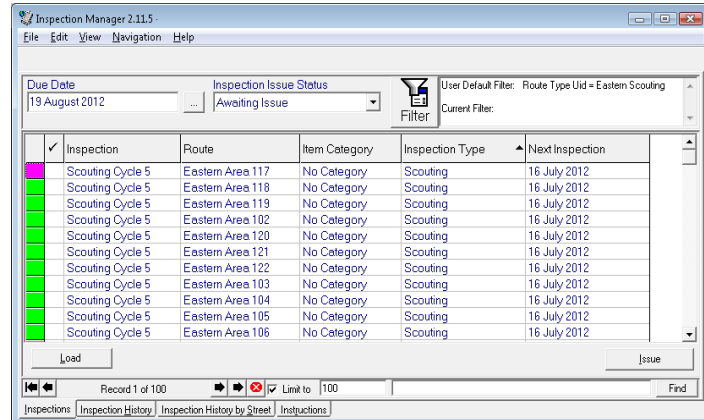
Inspection Manager 2.11.5 -

File Edit View Navigation Help

Due Date
19 August 2012
...
Inspection Issue Status
Awaiting Issue
Filter
User Default Filter: Route Type Uid = Eastern Scouting
Current Filter:

| | ✓ | Inspection | Route | Item Category | Inspection Type | Next Inspection |
|---|---|---|---|---|---|---|
| | | Scouting Cycle 5 | Eastern Area 117 | No Category | Scouting | 16 July 2012 |
| | | Scouting Cycle 5 | Eastern Area 118 | No Category | Scouting | 16 July 2012 |
| | | Scouting Cycle 5 | Eastern Area 119 | No Category | Scouting | 16 July 2012 |
| | | Scouting Cycle 5 | Eastern Area 102 | No Category | Scouting | 16 July 2012 |
| | | Scouting Cycle 5 | Eastern Area 120 | No Category | Scouting | 16 July 2012 |
| | | Scouting Cycle 5 | Eastern Area 121 | No Category | Scouting | 16 July 2012 |
| | | Scouting Cycle 5 | Eastern Area 122 | No Category | Scouting | 16 July 2012 |
| | | Scouting Cycle 5 | Eastern Area 103 | No Category | Scouting | 16 July 2012 |
| | | Scouting Cycle 5 | Eastern Area 104 | No Category | Scouting | 16 July 2012 |
| | | Scouting Cycle 5 | Eastern Area 105 | No Category | Scouting | 16 July 2012 |
| | | Scouting Cycle 5 | Eastern Area 106 | No Category | Scouting | 16 July 2012 |

Load
Issue

Record 1 of 100
Limit to 100
Find

Inspections | Inspection History | Inspection History by Street | Instructions